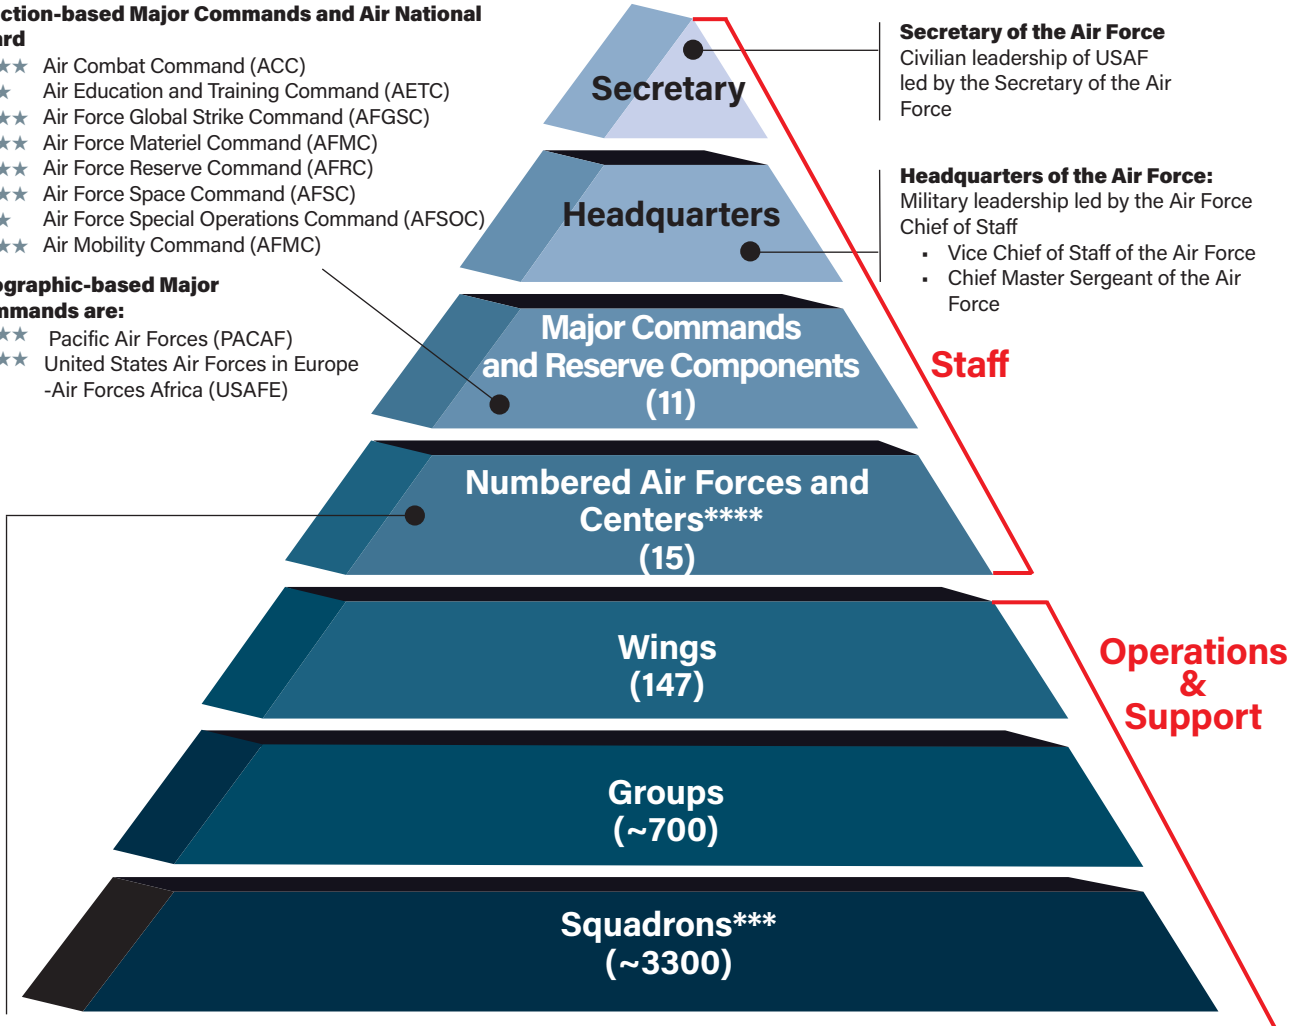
ction-based Major Commands and Air National rd

★★ Air Combat Command (ACC)
★ Air Education and Training Command (AETC)
★★ Air Force Global Strike Command (AFGSC)
★★ Air Force Materiel Command (AFMC)
★★ Air Force Reserve Command (AFRC)
★★ Air Force Space Command (AFSC)
★ Air Force Special Operations Command (AFSOC)
★★ Air Mobility Command (AFMC)

ographic-based Major mmands are:

★★ Pacific Air Forces (PACAF)
★★ United States Air Forces in Europe -Air Forces Africa (USAFE)

Secretary

Headquarters

Major Commands and Reserve Components (11)

Numbered Air Forces and Centers**** (15)

Wings (147)

Groups (~700)

Squadrons*** (~3300)

Secretary of the Air Force
Civilian leadership of USAF led by the Secretary of the Air Force

Headquarters of the Air Force:
Military leadership led by the Air Force Chief of Staff
- Vice Chief of Staff of the Air Force
- Chief Master Sergeant of the Air Force

Staff

Operations & Support